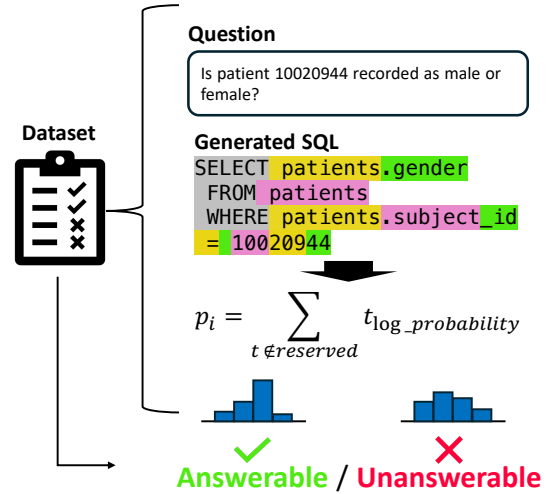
Dataset

Question

Is patient 10020944 recorded as male or female?

Generated SQL

SELECT patients.gender
FROM patients
WHERE patients.subject_id
= 10020944

$p_i = \sum_{t \notin reserved} t_{\log\_probability}$

Answerable / Unanswerable